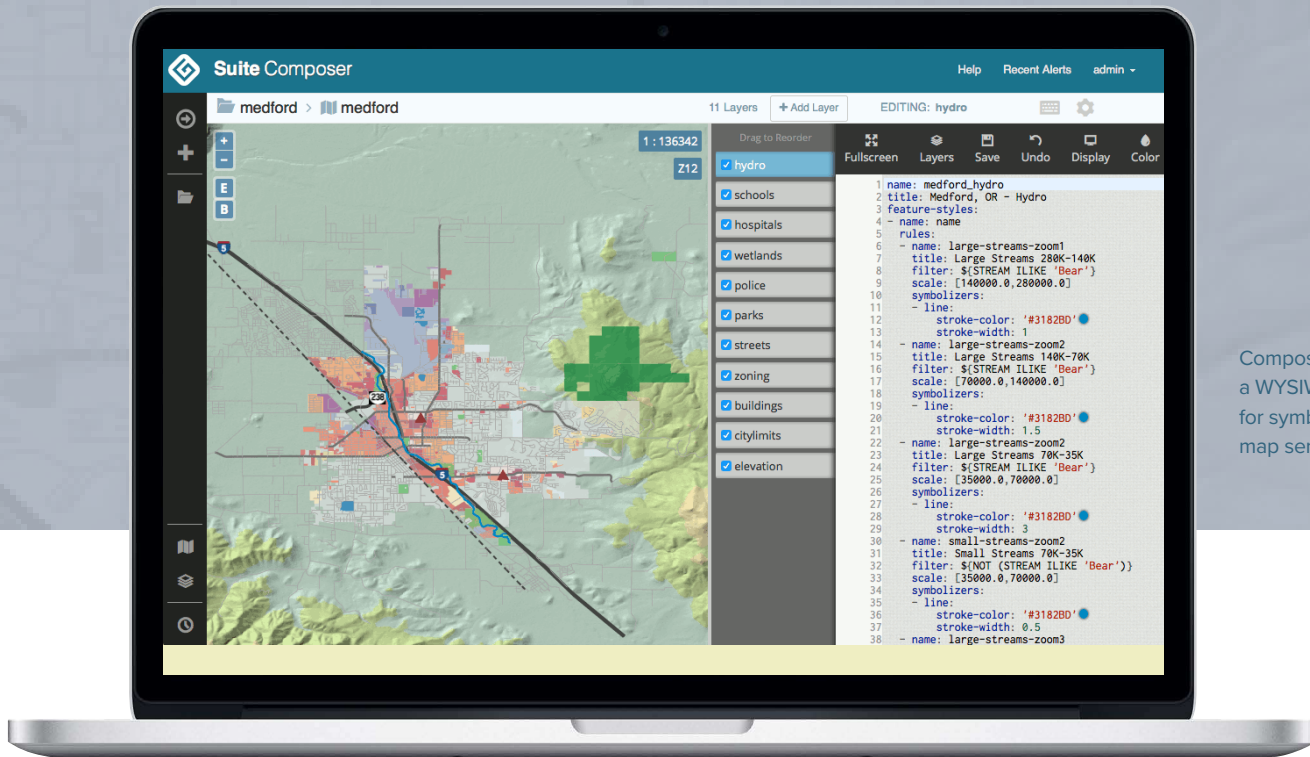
Suite Composer

Help Recent Alerts admin

medford > medford

11 Layers + Add Layer EDITING: hydro

1 : 136342

Z12

E
B

5
238
5

Drag to Reorder

hydro
schools
hospitals
wetlands
police
parks
streets
zoning
buildings
citylimits
elevation

Fullscreen Layers Save Undo Display Color

1 name: medford_hydro
2 title: Medford, OR - Hydro
3 feature-styles:
4 - name: name
5 rules:
6 - name: large-streams-zoom1
7 title: Large Streams 280K-140K
8 filter: ${STREAM ILIKE 'Bear'}
9 scale: [140000.0,280000.0]
10 symbolizers:
11 - line:
12 stroke-color: '#3182BD'
13 stroke-width: 1
14 - name: large-streams-zoom2
15 title: Large Streams 140K-70K
16 filter: ${STREAM ILIKE 'Bear'}
17 scale: [70000.0,140000.0]
18 symbolizers:
19 - line:
20 stroke-color: '#3182BD'
21 stroke-width: 1.5
22 - name: large-streams-zoom2
23 title: Large Streams 70K-35K
24 filter: ${STREAM ILIKE 'Bear'}
25 scale: [35000.0,70000.0]
26 symbolizers:
27 - line:
28 stroke-color: '#3182BD'
29 stroke-width: 3
30 - name: small-streams-zoom2
31 title: Small Streams 70K-35K
32 filter: ${NOT (STREAM ILIKE 'Bear')}
33 scale: [35000.0,70000.0]
34 symbolizers:
35 - line:
36 stroke-color: '#3182BD'
37 stroke-width: 0.5
38 - name: large-streams-zoom3

Compos
a WYSIV
for symb
map ser